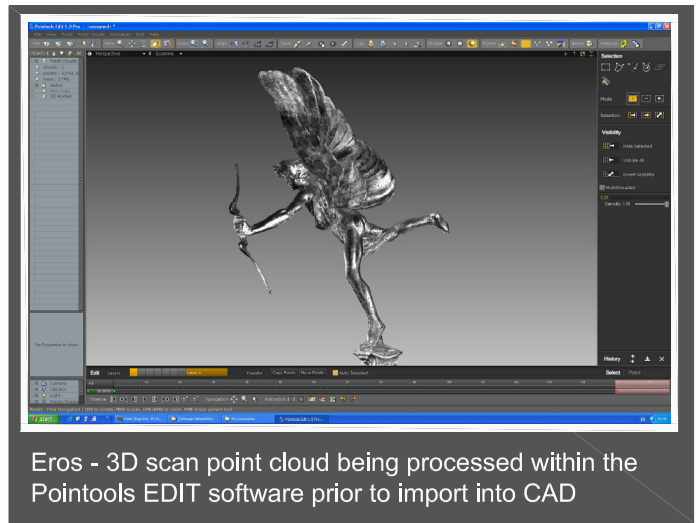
Pointools Edit 1.0 Pro

Perspective

Explorer

Selection

Mode

Selection

Visibility

Hide Selected

Unhide All

Invert Visibility

Multithreaded

Edit

Density

No Properties to show

History

Select

Paint

Edit

Layers

Layer 1

Cameras

Objects

Lights

Timeline

Navigation

Animation

start

Pointools Edit 1.0 Pro

Eros - 3D scan point cloud being processed within the Pointools EDIT software prior to import into CAD